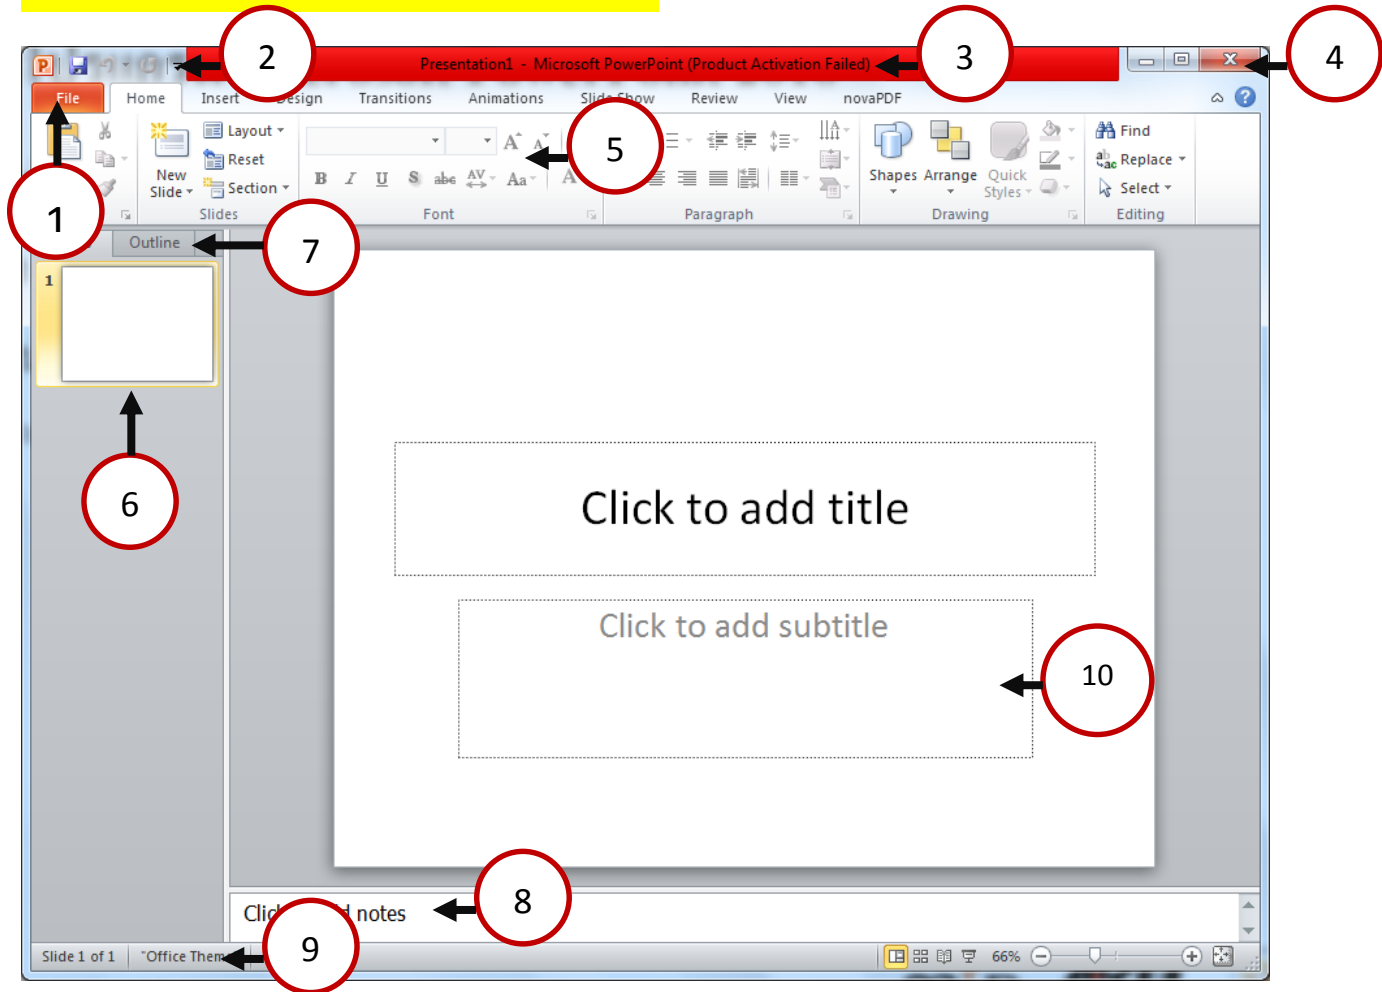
2

Presentation1 - Microsoft PowerPoint (Product Activation Failed)

3

4

File Home Insert Design Transitions Animations Slide Show Review View novaPDF

1

New Slide

Layout

Reset

Section

Slides

5

B I U S abc AV Aa

Font

Paragraph

Shapes Arrange Quick Styles

Drawing

Find

Replace

Select

Editing

Outline

7

1

6

Click to add title

Click to add subtitle

10

Clic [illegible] notes

8

Slide 1 of 1 "Office Them

9

66%